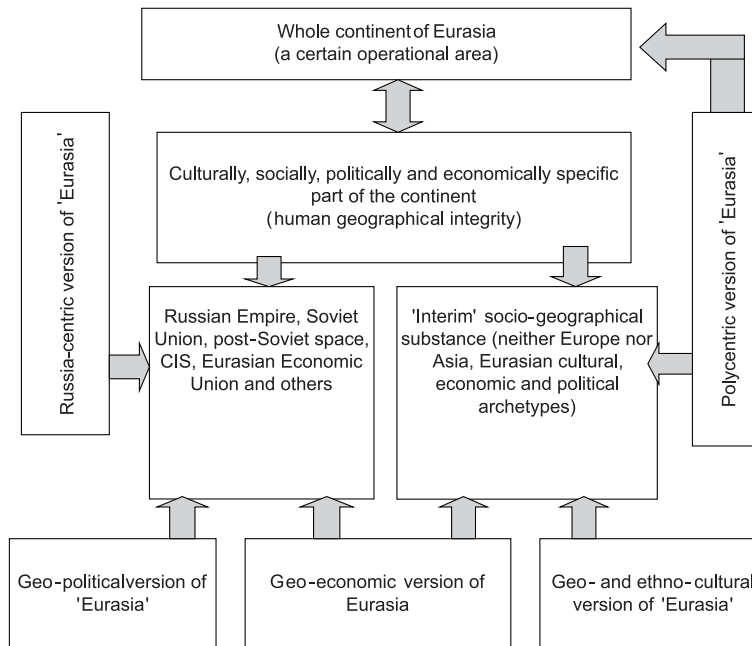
Whole continent of Eurasia
(a certain operational area)

Russia-centric version of 'Eurasia'

Culturally, socially, politically and economically specific part of the continent
(human geographical integrity)

Polycentric version of 'Eurasia'

Russian Empire, Soviet Union, post-Soviet space, CIS, Eurasian Economic Union and others

'Interim' socio-geographical substance (neither Europe nor Asia, Eurasian cultural, economic and political archetypes)

Geo-politicalversion of 'Eurasia'

Geo-economic version of Eurasia

Geo- and ethno-cultural version of 'Eurasia'